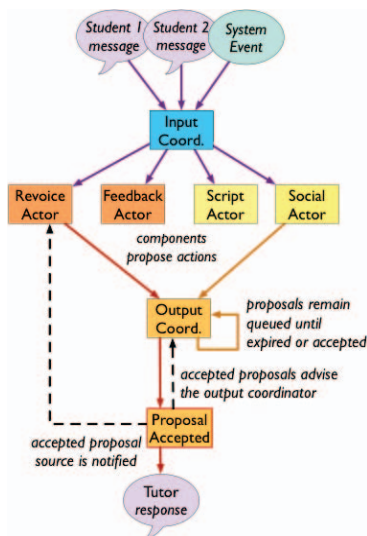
Student 1 message

Student 2 message

System Event

Input Coord.

Revoice Actor

Feedback Actor

Script Actor

Social Actor

components propose actions

Output Coord.

proposals remain queued until expired or accepted

accepted proposals advise the output coordinator

Proposal Accepted

accepted proposal source is notified

Tutor response